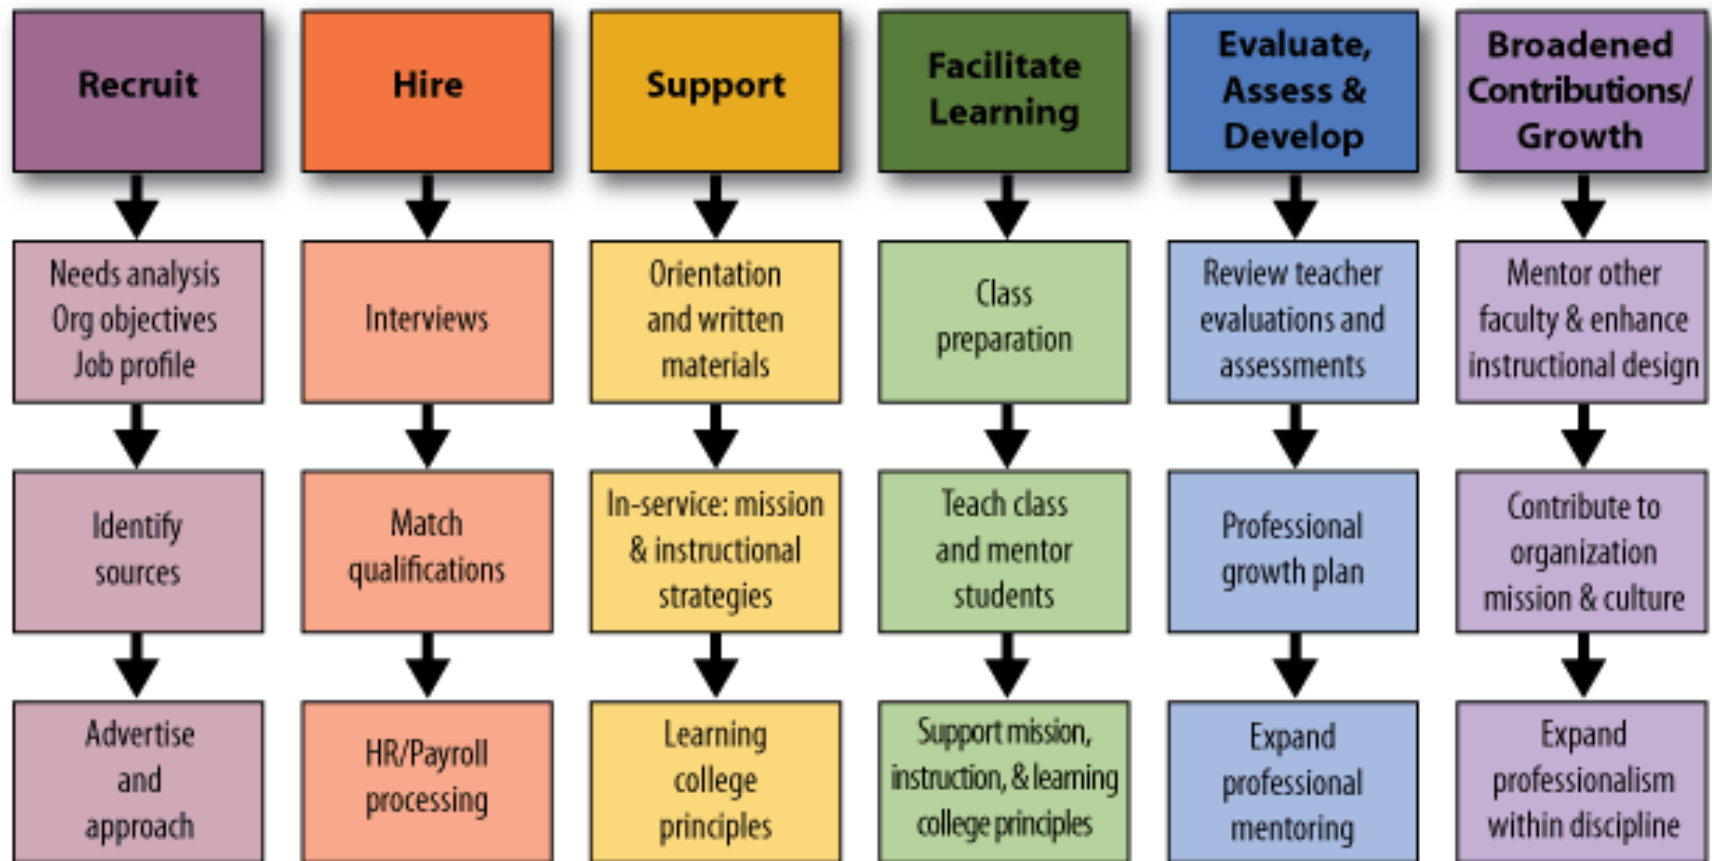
Recruit

Needs analysis
Org objectives
Job profile

Identify sources

Advertise and approach

Hire

Interviews

Match qualifications

HR/Payroll processing

Support

Orientation and written materials

In-service: mission & instructional strategies

Learning college principles

Facilitate Learning

Class preparation

Teach class and mentor students

Support mission, instruction, & learning college principles

Evaluate, Assess & Develop

Review teacher evaluations and assessments

Professional growth plan

Expand professional mentoring

Broadened Contributions/ Growth

Mentor other faculty & enhance instructional design

Contribute to organization mission & culture

Expand professionalism within discipline